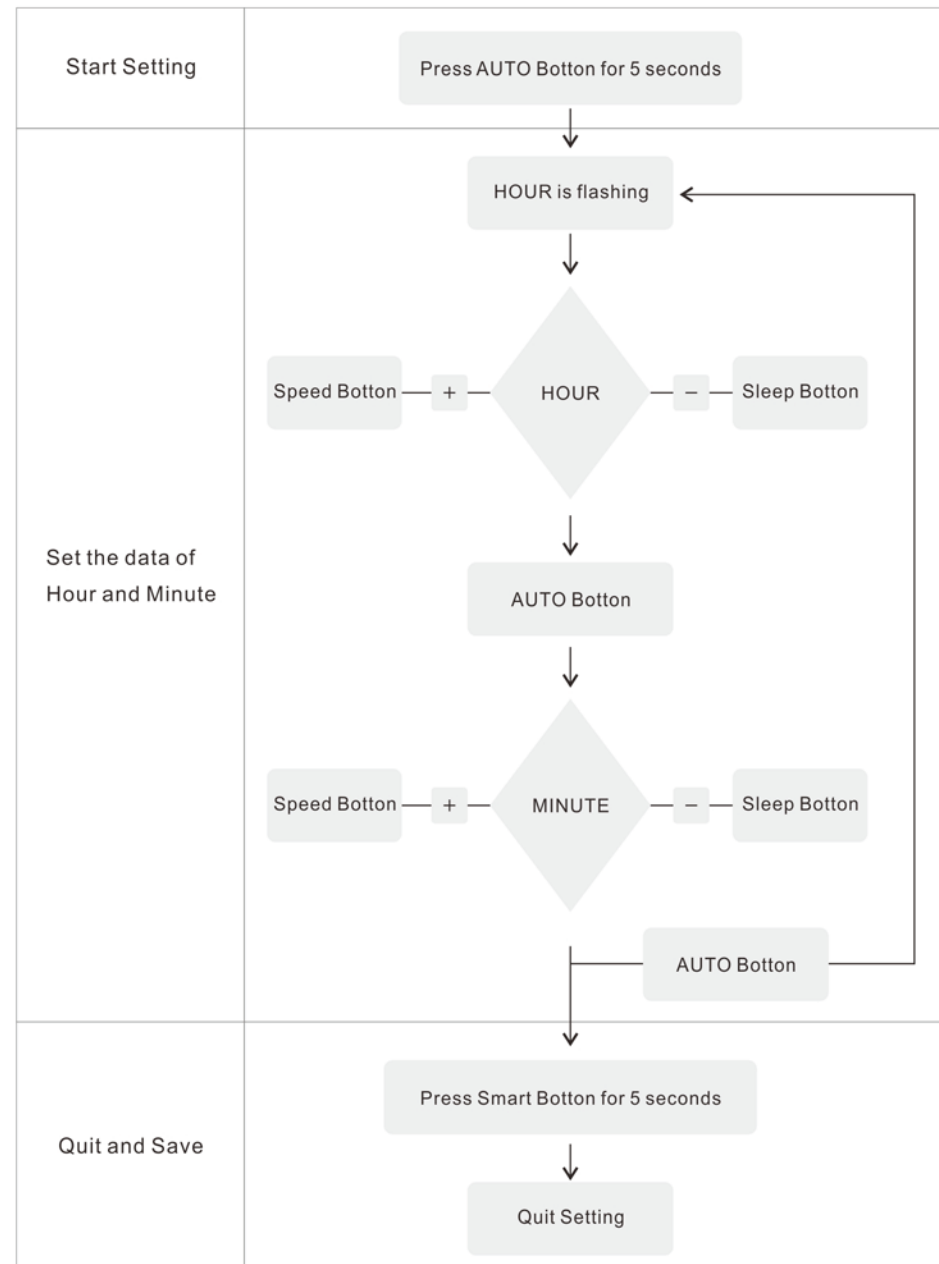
Start Setting

Press AUTO Botton for 5 seconds

Set the data of Hour and Minute

HOUR is flashing

Speed Botton + HOUR − Sleep Botton

AUTO Botton

Speed Botton + MINUTE − Sleep Botton

AUTO Botton

Quit and Save

Press Smart Botton for 5 seconds

Quit Setting